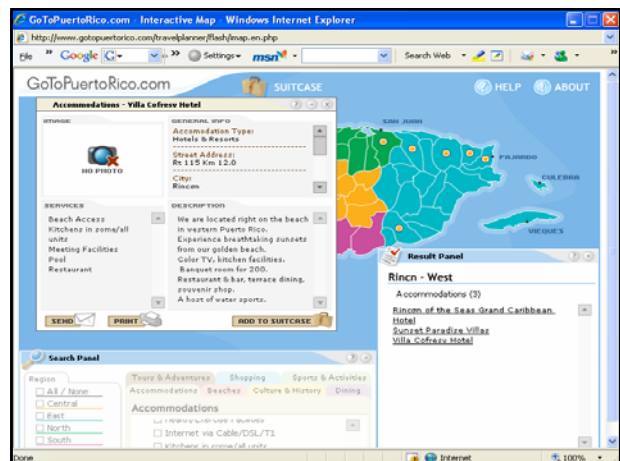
GoToPuertoRico.com : Interactive Map - Windows Internet Explorer

http://www.gotopuertorico.com/travelplanner/flash/map.en.php

File Google G Settings msn Search Web

GoToPuertoRico.com SUITCASE HELP ABOUT

Accommodations - Villa Cofresy Hotel

IMAGE

NO PHOTO

GENERAL INFO

Accomodation Type:
Hotels & Resorts

Street Address:
Rt 115 Km 12.0

City:
Rincon

SERVICES

Beach Access
Kitchens in some/all units
Meeting Facilities
Pool
Restaurant

DESCRIPTION

We are located right on the beach in western Puerto Rico. Experience breathtaking sunsets from our golden beach.
Color TV, kitchen facilities.
Banquet room for 200.
Restaurant & bar, terrace dining, souvenir shop.
A host of water sports.

SEND PRINT ADD TO SUITCASE

SAN JUAN

FAJARDO

CULEBRA

VIEQUES

Result Panel

Rincn - West

Accommodations (3)

Rincon of the Seas Grand Caribbean Hotel
Sunset Paradise Villas
Villa Cofresy Hotel

Search Panel

Region

All / None
Central
East
North
South

Tours & Adventures Shopping Sports & Activities
Accommodations Beaches Culture & History Dining

Accommodations

Health/Exercise Facilities
Internet via Cable/DSL/T1
Kitchens in some/all units

Done Internet 100%